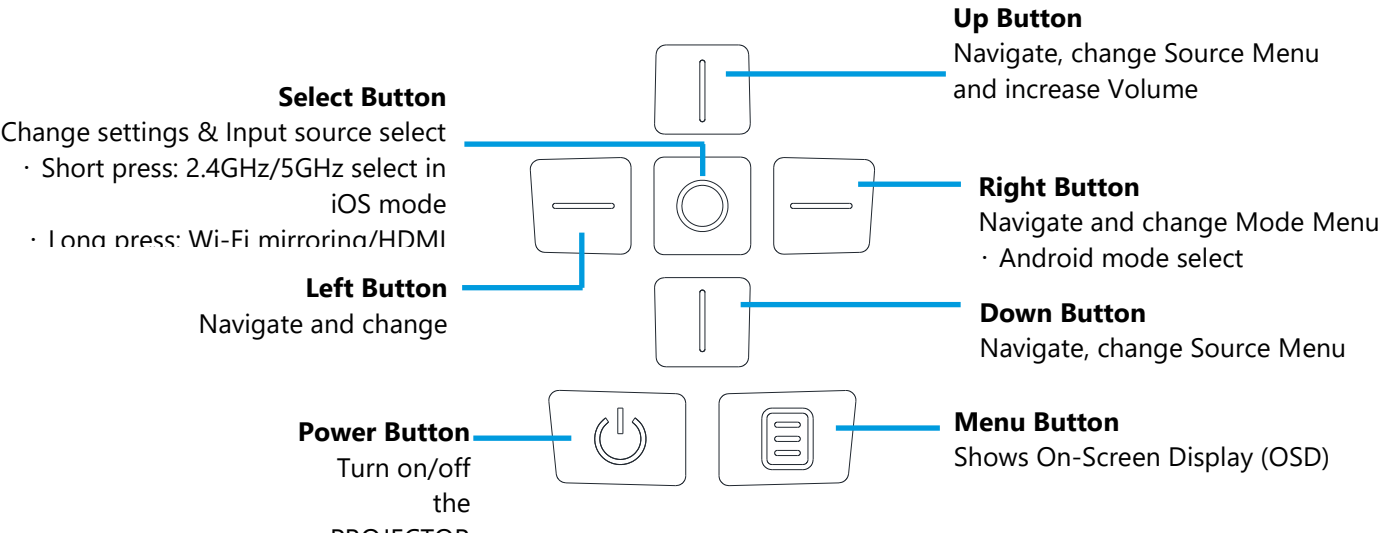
Up Button
Navigate, change Source Menu and increase Volume

Select Button
Change settings & Input source select
· Short press: 2.4GHz/5GHz select in iOS mode
· Long press: Wi-Fi mirroring/HDMI

Right Button
Navigate and change Mode Menu
· Android mode select

Left Button
Navigate and change

Down Button
Navigate, change Source Menu

Power Button
Turn on/off the PROJECTOR

Menu Button
Shows On-Screen Display (OSD)